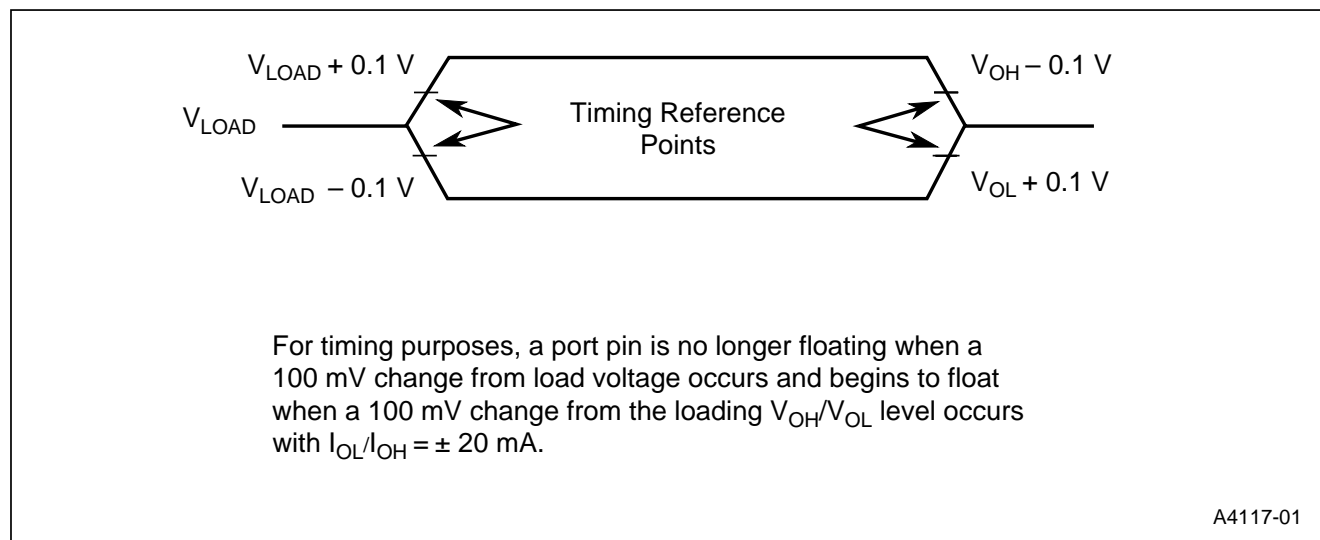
$V_{LOAD}$ + 0.1 V

$V_{LOAD}$

$V_{LOAD}$ – 0.1 V

Timing Reference Points

$V_{OH}$ – 0.1 V

$V_{OL}$ + 0.1 V

For timing purposes, a port pin is no longer floating when a 100 mV change from load voltage occurs and begins to float when a 100 mV change from the loading $V_{OH}/V_{OL}$ level occurs with $I_{OL}/I_{OH}$ = ± 20 mA.

A4117-01